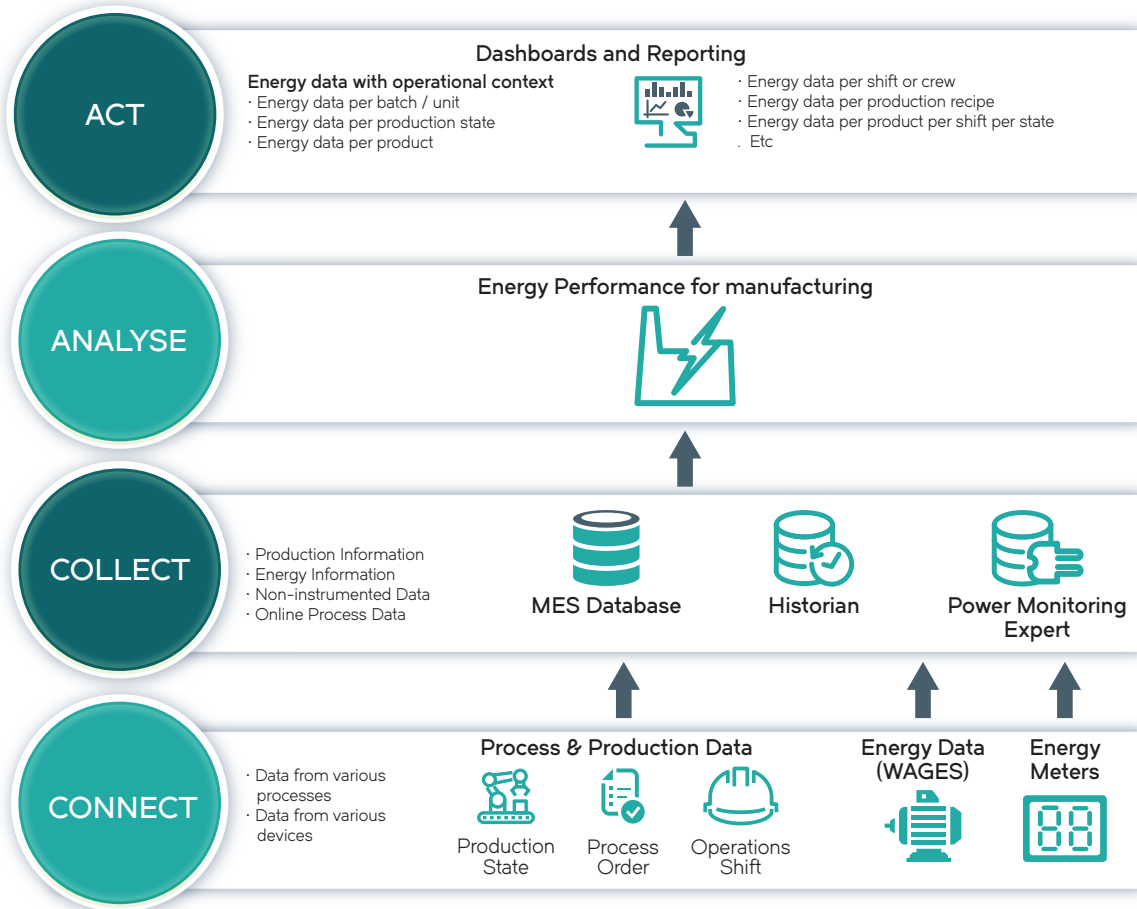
ACT

Dashboards and Reporting

Energy data with operational context
· Energy data per batch / unit
· Energy data per production state
· Energy data per product

· Energy data per shift or crew
· Energy data per production recipe
· Energy data per product per shift per state
. Etc

ANALYSE

Energy Performance for manufacturing

COLLECT

· Production Information
· Energy Information
· Non-instrumented Data
· Online Process Data

MES Database

Historian

Power Monitoring Expert

CONNECT

· Data from various processes
· Data from various devices

Process & Production Data

Production State

Process Order

Operations Shift

Energy Data (WAGES)

Energy Meters

88